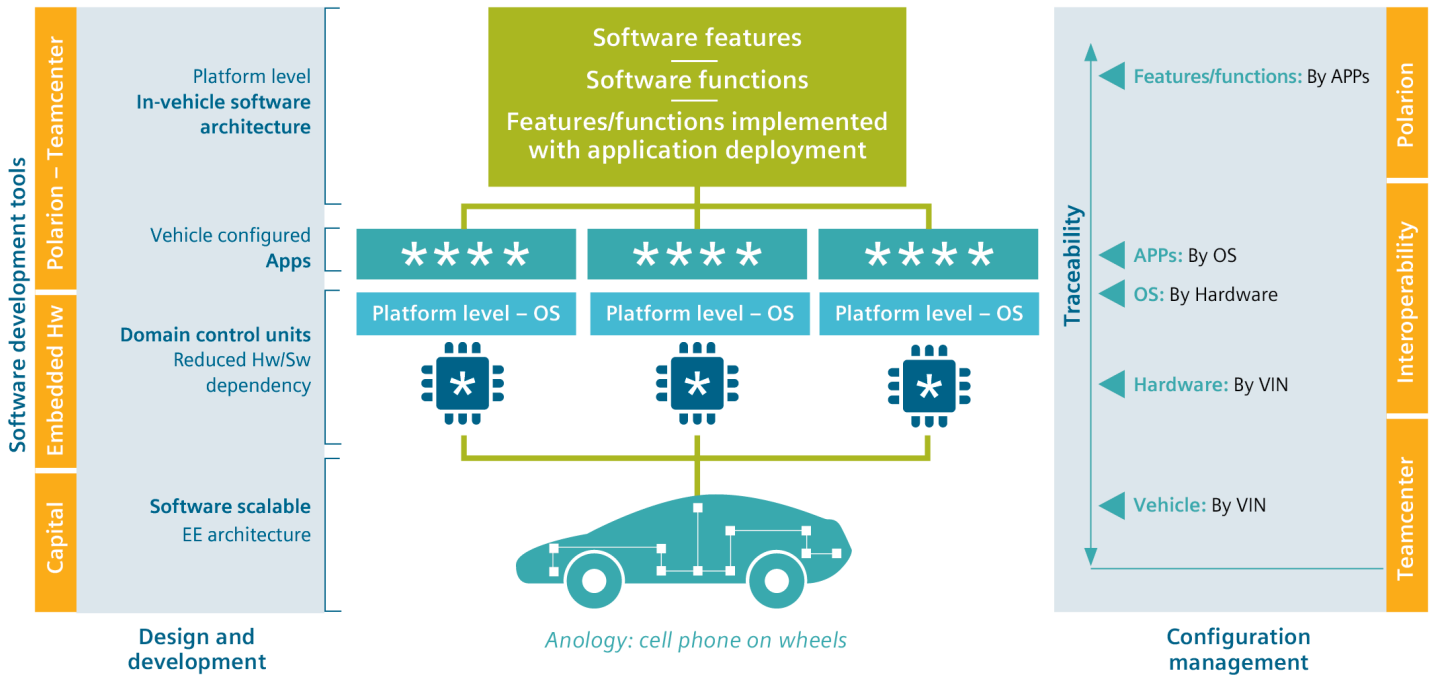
Software development tools

Polarion – Teamcenter

Embedded Hw

Capital

Platform level
In-vehicle software architecture

Vehicle configured
Apps

Domain control units
Reduced Hw/Sw dependency

Software scalable
EE architecture

Design and development

Software features
Software functions
Features/functions implemented with application deployment

****
****
****

Platform level – OS
Platform level – OS
Platform level – OS

*
*
*

Anology: cell phone on wheels

Traceability

Features/functions: By APPs

APPs: By OS

OS: By Hardware

Hardware: By VIN

Vehicle: By VIN

Polarion

Interoperability

Teamcenter

Configuration management